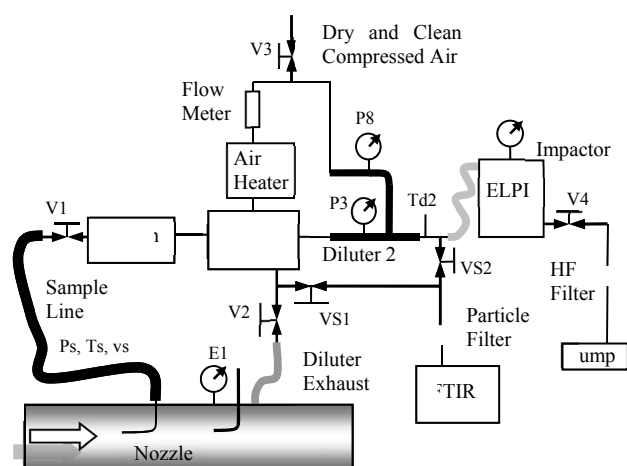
Dry and Clean Compressed Air

V3

Flow Meter

P8

Impactor

Air Heater

ELPI

V4

P3

Td2

V1

Diluter 2

VS2

HF Filter

Sample Line

V2

VS1

Particle Filter

Ps, Ts, vs

E1

Diluter Exhaust

ump

FTIR

Nozzle